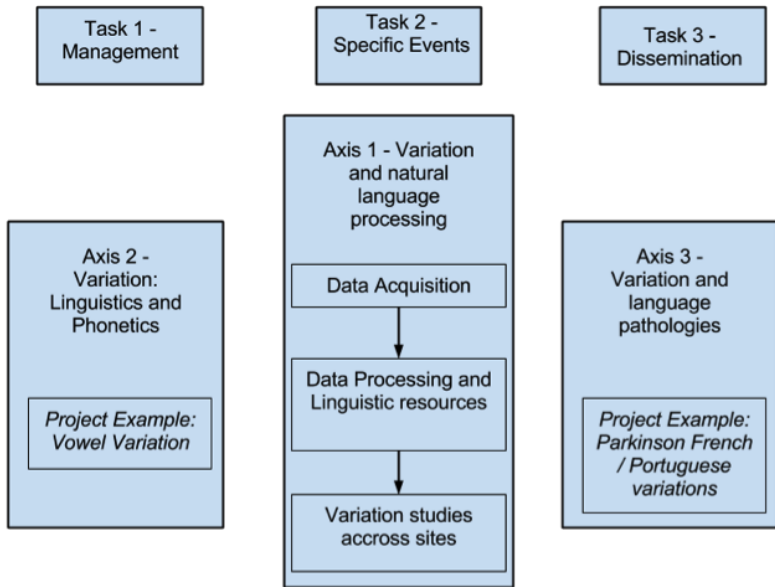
Task 1 - Management

Task 2 - Specific Events

Task 3 - Dissemination

Axis 2 - Variation: Linguistics and Phonetics

*Project Example: Vowel Variation*

Axis 1 - Variation and natural language processing

Data Acquisition

Data Processing and Linguistic resources

Variation studies accross sites

Axis 3 - Variation and language pathologies

*Project Example: Parkinson French / Portuguese variations*